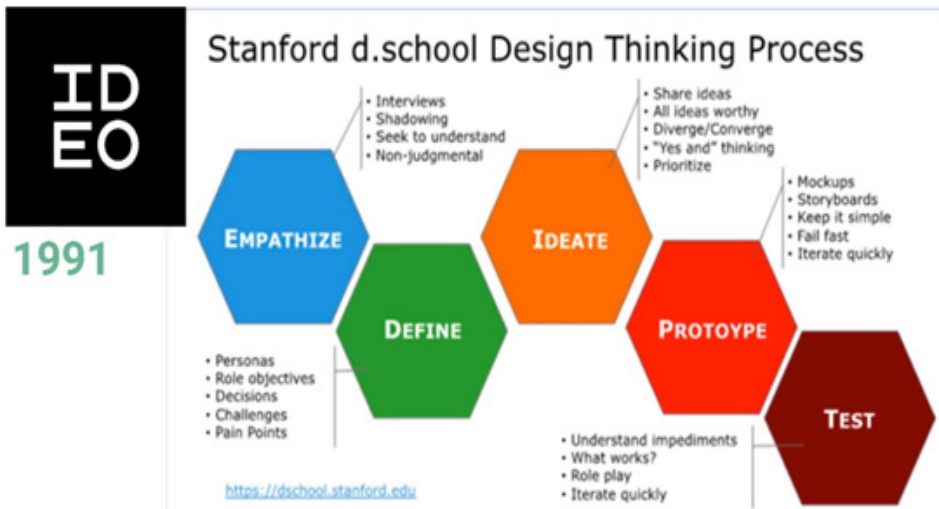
IDEO

1991

Stanford d.school Design Thinking Process

• Interviews
• Shadowing
• Seek to understand
• Non-judgmental

EMPATHIZE

DEFINE

• Personas
• Role objectives
• Decisions
• Challenges
• Pain Points

• Share ideas
• All ideas worthy
• Diverge/Converge
• "Yes and" thinking
• Prioritize

IDEATE

• Mockups
• Storyboards
• Keep it simple
• Fail fast
• Iterate quickly

PROTOYPE

TEST

• Understand impediments
• What works?
• Role play
• Iterate quickly

https://dschool.stanford.edu